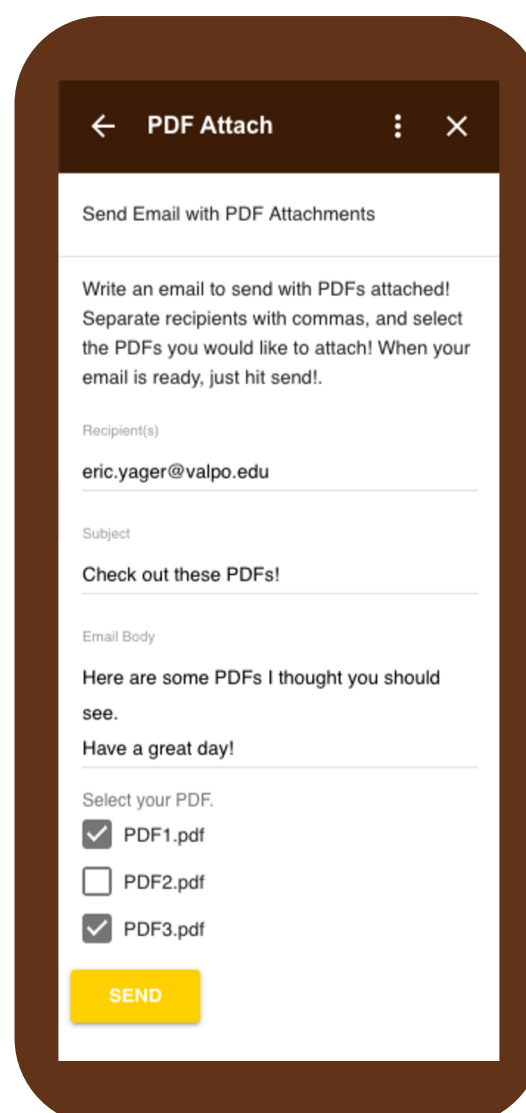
PDF Attach

Send Email with PDF Attachments

Write an email to send with PDFs attached! Separate recipients with commas, and select the PDFs you would like to attach! When your email is ready, just hit send!.

Recipient(s)

eric.yager@valpo.edu

Subject

Check out these PDFs!

Email Body

Here are some PDFs I thought you should see.
Have a great day!

Select your PDF.

PDF1.pdf

PDF2.pdf

PDF3.pdf

SEND